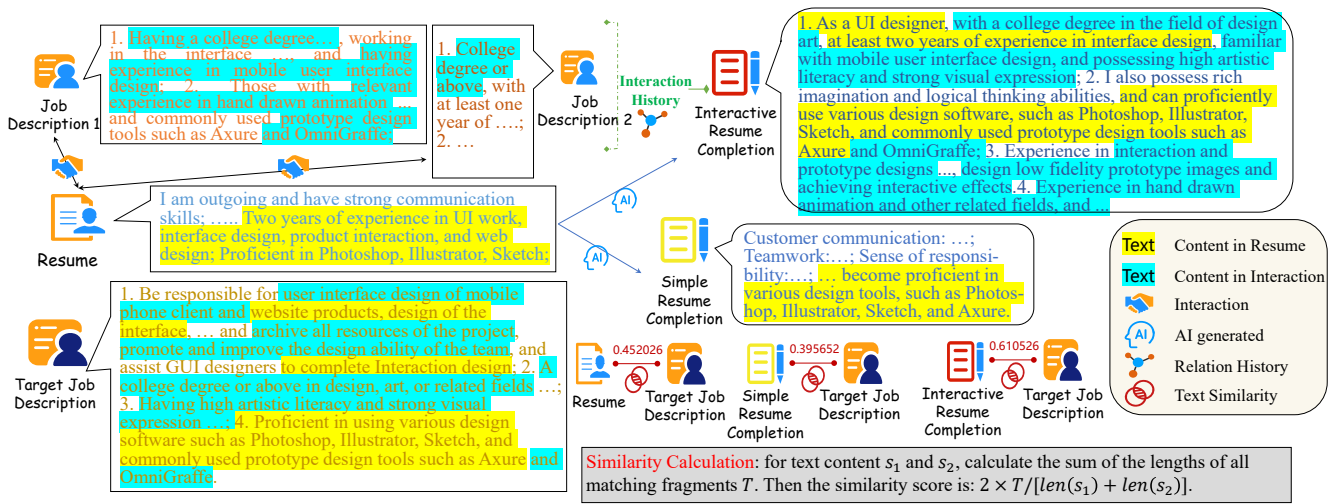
Job Description 1

1. Having a college degree…, working in the interface …. and having experience in mobile user interface design; 2. Those with relevant experience in hand drawn animation ... and commonly used prototype design tools such as Axure and OmniGraffe;

1. College degree or above, with at least one year of ….; 2. …

Job Description 2

Interaction History

Interactive Resume Completion

1. As a UI designer, with a college degree in the field of design art, at least two years of experience in interface design, familiar with mobile user interface design, and possessing high artistic literacy and strong visual expression; 2. I also possess rich imagination and logical thinking abilities, and can proficiently use various design software, such as Photoshop, Illustrator, Sketch, and commonly used prototype design tools such as Axure and OmniGraffe; 3. Experience in interaction and prototype designs ..., design low fidelity prototype images and achieving interactive effects. 4. Experience in hand drawn animation and other related fields, and ...

Resume

I am outgoing and have strong communication skills; ….. Two years of experience in UI work, interface design, product interaction, and web design; Proficient in Photoshop, Illustrator, Sketch;

AI

AI

Simple Resume Completion

Customer communication: …; Teamwork:…; Sense of responsibility:…; … become proficient in various design tools, such as Photoshop, Illustrator, Sketch, and Axure.

Text Content in Resume
Text Content in Interaction
Interaction
AI AI generated
Relation History
Text Similarity

Target Job Description

1. Be responsible for user interface design of mobile phone client and website products, design of the interface, … and archive all resources of the project, promote and improve the design ability of the team, and assist GUI designers to complete Interaction design; 2. A college degree or above in design, art, or related fields …; 3. Having high artistic literacy and strong visual expression …; 4. Proficient in using various design software such as Photoshop, Illustrator, Sketch, and commonly used prototype design tools such as Axure and OmniGraffe.

0.452026
Resume
Target Job Description

0.395652
Simple Resume Completion
Target Job Description

0.610526
Interactive Resume Completion
Target Job Description

Similarity Calculation: for text content $s_1$ and $s_2$, calculate the sum of the lengths of all matching fragments $T$. Then the similarity score is: $2 \times T/[len(s_1) + len(s_2)]$.